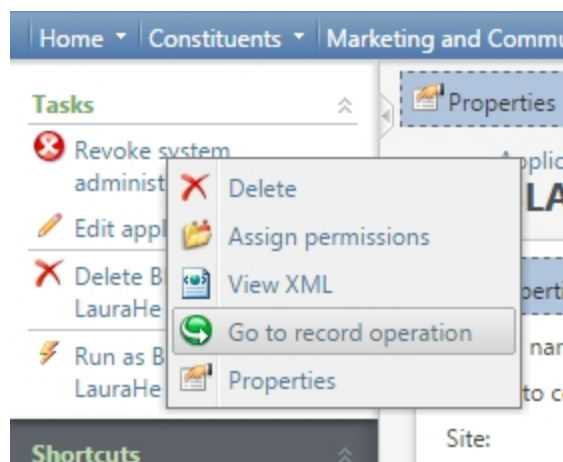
Home ▾ Constituents ▾ Marketing and Commu

Tasks

Revoke system administ

Edit appl

Delete B LauraHe

Run as B LauraHe

Shortcuts

Properties

Applic

LA

Properti

nar

to c

Site:

Delete

Assign permissions

View XML

Go to record operation

Properties